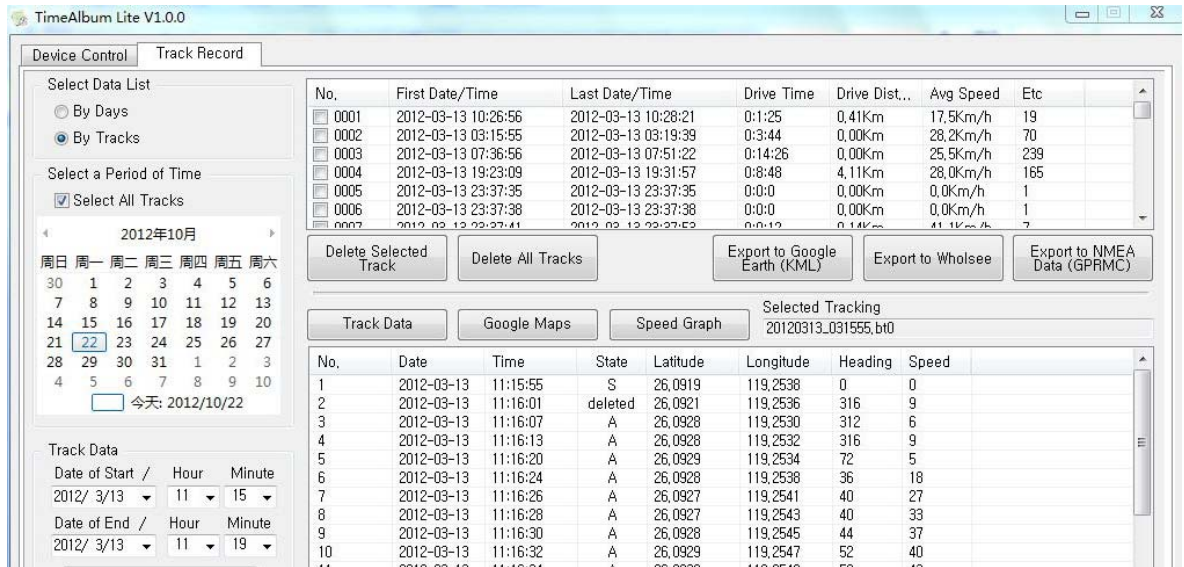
TimeAlbum Lite V1.0.0

Device Control | Track Record

Select Data List
By Days
By Tracks

Select a Period of Time
Select All Tracks

2012年10月

| 周日 | 周一 | 周二 | 周三 | 周四 | 周五 | 周六 |
|---|---|---|---|---|---|---|
| 30 | 1 | 2 | 3 | 4 | 5 | 6 |
| 7 | 8 | 9 | 10 | 11 | 12 | 13 |
| 14 | 15 | 16 | 17 | 18 | 19 | 20 |
| 21 | 22 | 23 | 24 | 25 | 26 | 27 |
| 28 | 29 | 30 | 31 | 1 | 2 | 3 |
| 4 | 5 | 6 | 7 | 8 | 9 | 10 |

今天: 2012/10/22

Track Data
Date of Start / Hour Minute
2012/ 3/13 11 15
Date of End / Hour Minute
2012/ 3/13 11 19

| No. | First Date/Time | Last Date/Time | Drive Time | Drive Dist.. | Avg Speed | Etc |
|---|---|---|---|---|---|---|
| 0001 | 2012-03-13 10:26:56 | 2012-03-13 10:28:21 | 0:1:25 | 0.41Km | 17.5Km/h | 19 |
| 0002 | 2012-03-13 03:15:55 | 2012-03-13 03:19:39 | 0:3:44 | 0.00Km | 28.2Km/h | 70 |
| 0003 | 2012-03-13 07:36:56 | 2012-03-13 07:51:22 | 0:14:26 | 0.00Km | 25.5Km/h | 239 |
| 0004 | 2012-03-13 19:23:09 | 2012-03-13 19:31:57 | 0:8:48 | 4.11Km | 28.0Km/h | 165 |
| 0005 | 2012-03-13 23:37:35 | 2012-03-13 23:37:35 | 0:0:0 | 0.00Km | 0.0Km/h | 1 |
| 0006 | 2012-03-13 23:37:38 | 2012-03-13 23:37:38 | 0:0:0 | 0.00Km | 0.0Km/h | 1 |
| 0007 | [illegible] | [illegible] | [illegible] | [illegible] | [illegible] | 7 |

Delete Selected Track | Delete All Tracks | Export to Google Earth (KML) | Export to Wholsee | Export to NMEA Data (GPRMC)

Selected Tracking
20120313_031555.bt0

Track Data | Google Maps | Speed Graph

| No. | Date | Time | State | Latitude | Longitude | Heading | Speed |
|---|---|---|---|---|---|---|---|
| 1 | 2012-03-13 | 11:15:55 | S | 26.0919 | 119.2538 | 0 | 0 |
| 2 | 2012-03-13 | 11:16:01 | deleted | 26.0921 | 119.2536 | 316 | 9 |
| 3 | 2012-03-13 | 11:16:07 | A | 26.0928 | 119.2530 | 312 | 6 |
| 4 | 2012-03-13 | 11:16:13 | A | 26.0928 | 119.2532 | 316 | 9 |
| 5 | 2012-03-13 | 11:16:20 | A | 26.0929 | 119.2534 | 72 | 5 |
| 6 | 2012-03-13 | 11:16:24 | A | 26.0928 | 119.2538 | 36 | 18 |
| 7 | 2012-03-13 | 11:16:26 | A | 26.0927 | 119.2541 | 40 | 27 |
| 8 | 2012-03-13 | 11:16:28 | A | 26.0927 | 119.2543 | 40 | 33 |
| 9 | 2012-03-13 | 11:16:30 | A | 26.0928 | 119.2545 | 44 | 37 |
| 10 | 2012-03-13 | 11:16:32 | A | 26.0929 | 119.2547 | 52 | 40 |